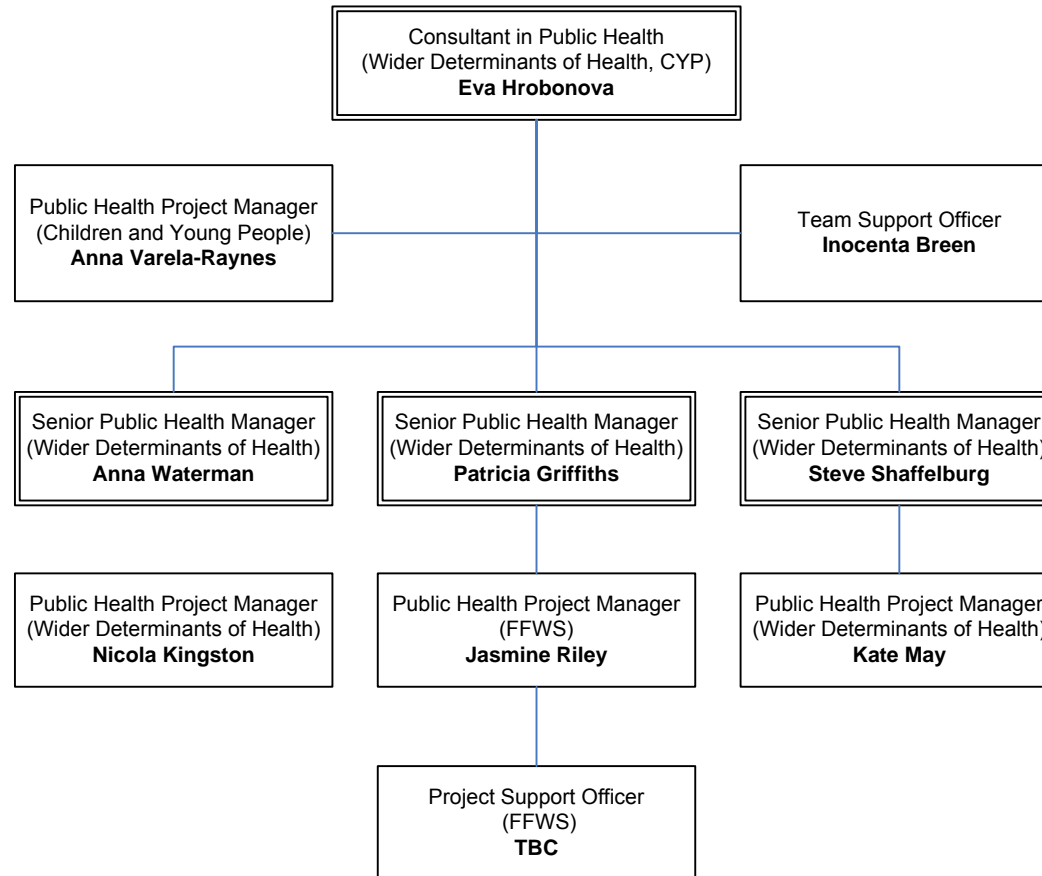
Consultant in Public Health
(Wider Determinants of Health, CYP)
**Eva Hrobonova**

Public Health Project Manager
(Children and Young People)
**Anna Varela-Raynes**

Team Support Officer
**Inocenta Breen**

Senior Public Health Manager
(Wider Determinants of Health)
**Anna Waterman**

Senior Public Health Manager
(Wider Determinants of Health)
**Patricia Griffiths**

Senior Public Health Manager
(Wider Determinants of Health
**Steve Shaffelburg**

Public Health Project Manager
(Wider Determinants of Health)
**Nicola Kingston**

Public Health Project Manager
(FFWS)
**Jasmine Riley**

Public Health Project Manager
(Wider Determinants of Health
**Kate May**

Project Support Officer
(FFWS)
**TBC**